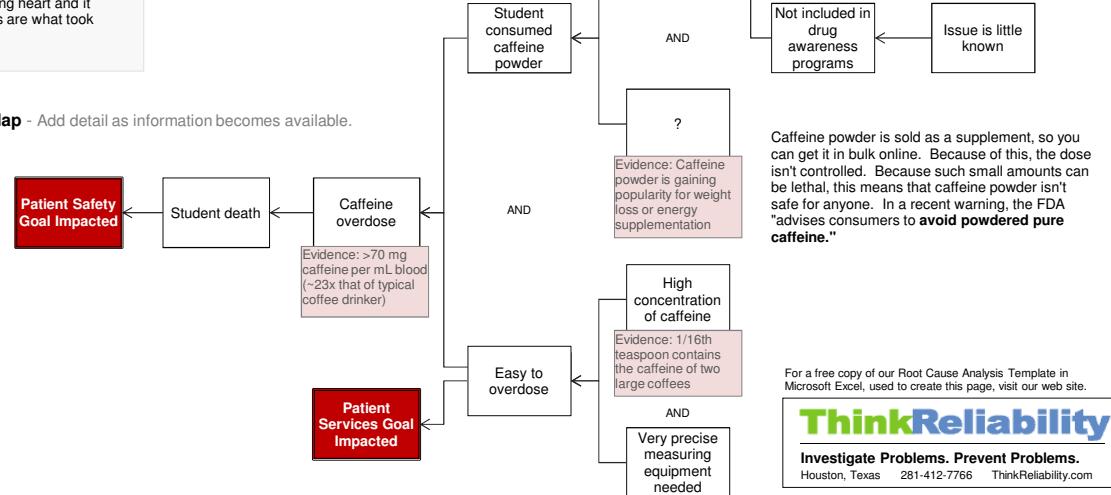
ng heart and it
s are what took

lap - Add detail as information becomes available.

Patient Safety Goal Impacted

Student death

Caffeine overdose

Evidence: >70 mg caffeine per mL blood (~23x that of typical coffee drinker)

Student consumed caffeine powder

AND

Not included in drug awareness programs

Issue is little known

?

Evidence: Caffeine powder is gaining popularity for weight loss or energy supplementation

AND

Caffeine powder is sold as a supplement, so you can get it in bulk online. Because of this, the dose isn't controlled. Because such small amounts can be lethal, this means that caffeine powder isn't safe for anyone. In a recent warning, the FDA "advises consumers to **avoid powdered pure caffeine."**

High concentration of caffeine

Evidence: 1/16th teaspoon contains the caffeine of two large coffees

Easy to overdose

Patient Services Goal Impacted

AND

Very precise measuring equipment needed

For a free copy of our Root Cause Analysis Template in Microsoft Excel, used to create this page, visit our web site.

ThinkReliability

Investigate Problems. Prevent Problems.

Houston, Texas 281-412-7766 ThinkReliability.com